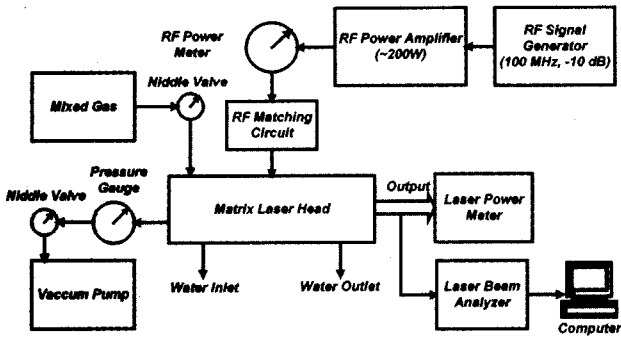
RF Power Meter

RF Power Amplifier (~200W)

RF Signal Generator (100 MHz, -10 dB)

Mixed Gas

Niddle Valve

RF Matching Circuit

Pressure Gauge

Niddle Valve

Matrix Laser Head

Output

Laser Power Meter

Vaccum Pump

Water Inlet

Water Outlet

Laser Beam Analyzer

Computer